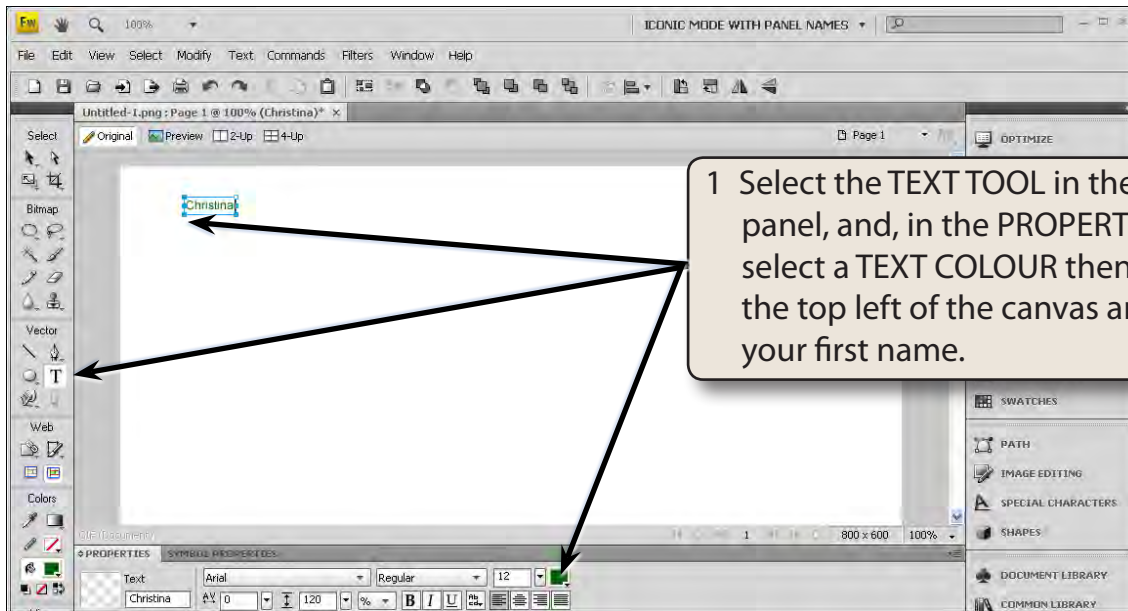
Fw 100% ICONIC MODE WITH PANEL NAMES

File Edit View Select Modify Text Commands Filters Window Help

Untitled-1.png : Page 1 @ 100% (Christina)* ×

Original Preview 2-Up 4-Up Page 1

Select

Bitmap

Vector

Web

Colors

Christina

1 Select the TEXT TOOL in the panel, and, in the PROPERT select a TEXT COLOUR then the top left of the canvas ar your first name.

OPTIMIZE

SWATCHES

PATH

IMAGE EDITING

SPECIAL CHARACTERS

SHAPES

DOCUMENT LIBRARY

COMMON LIBRARY

GIF (Document)

1 800 x 600 100%

PROPERTIES SYMBOL PROPERTIES

Text Arial Regular 12

Christina 0 120 % B I U